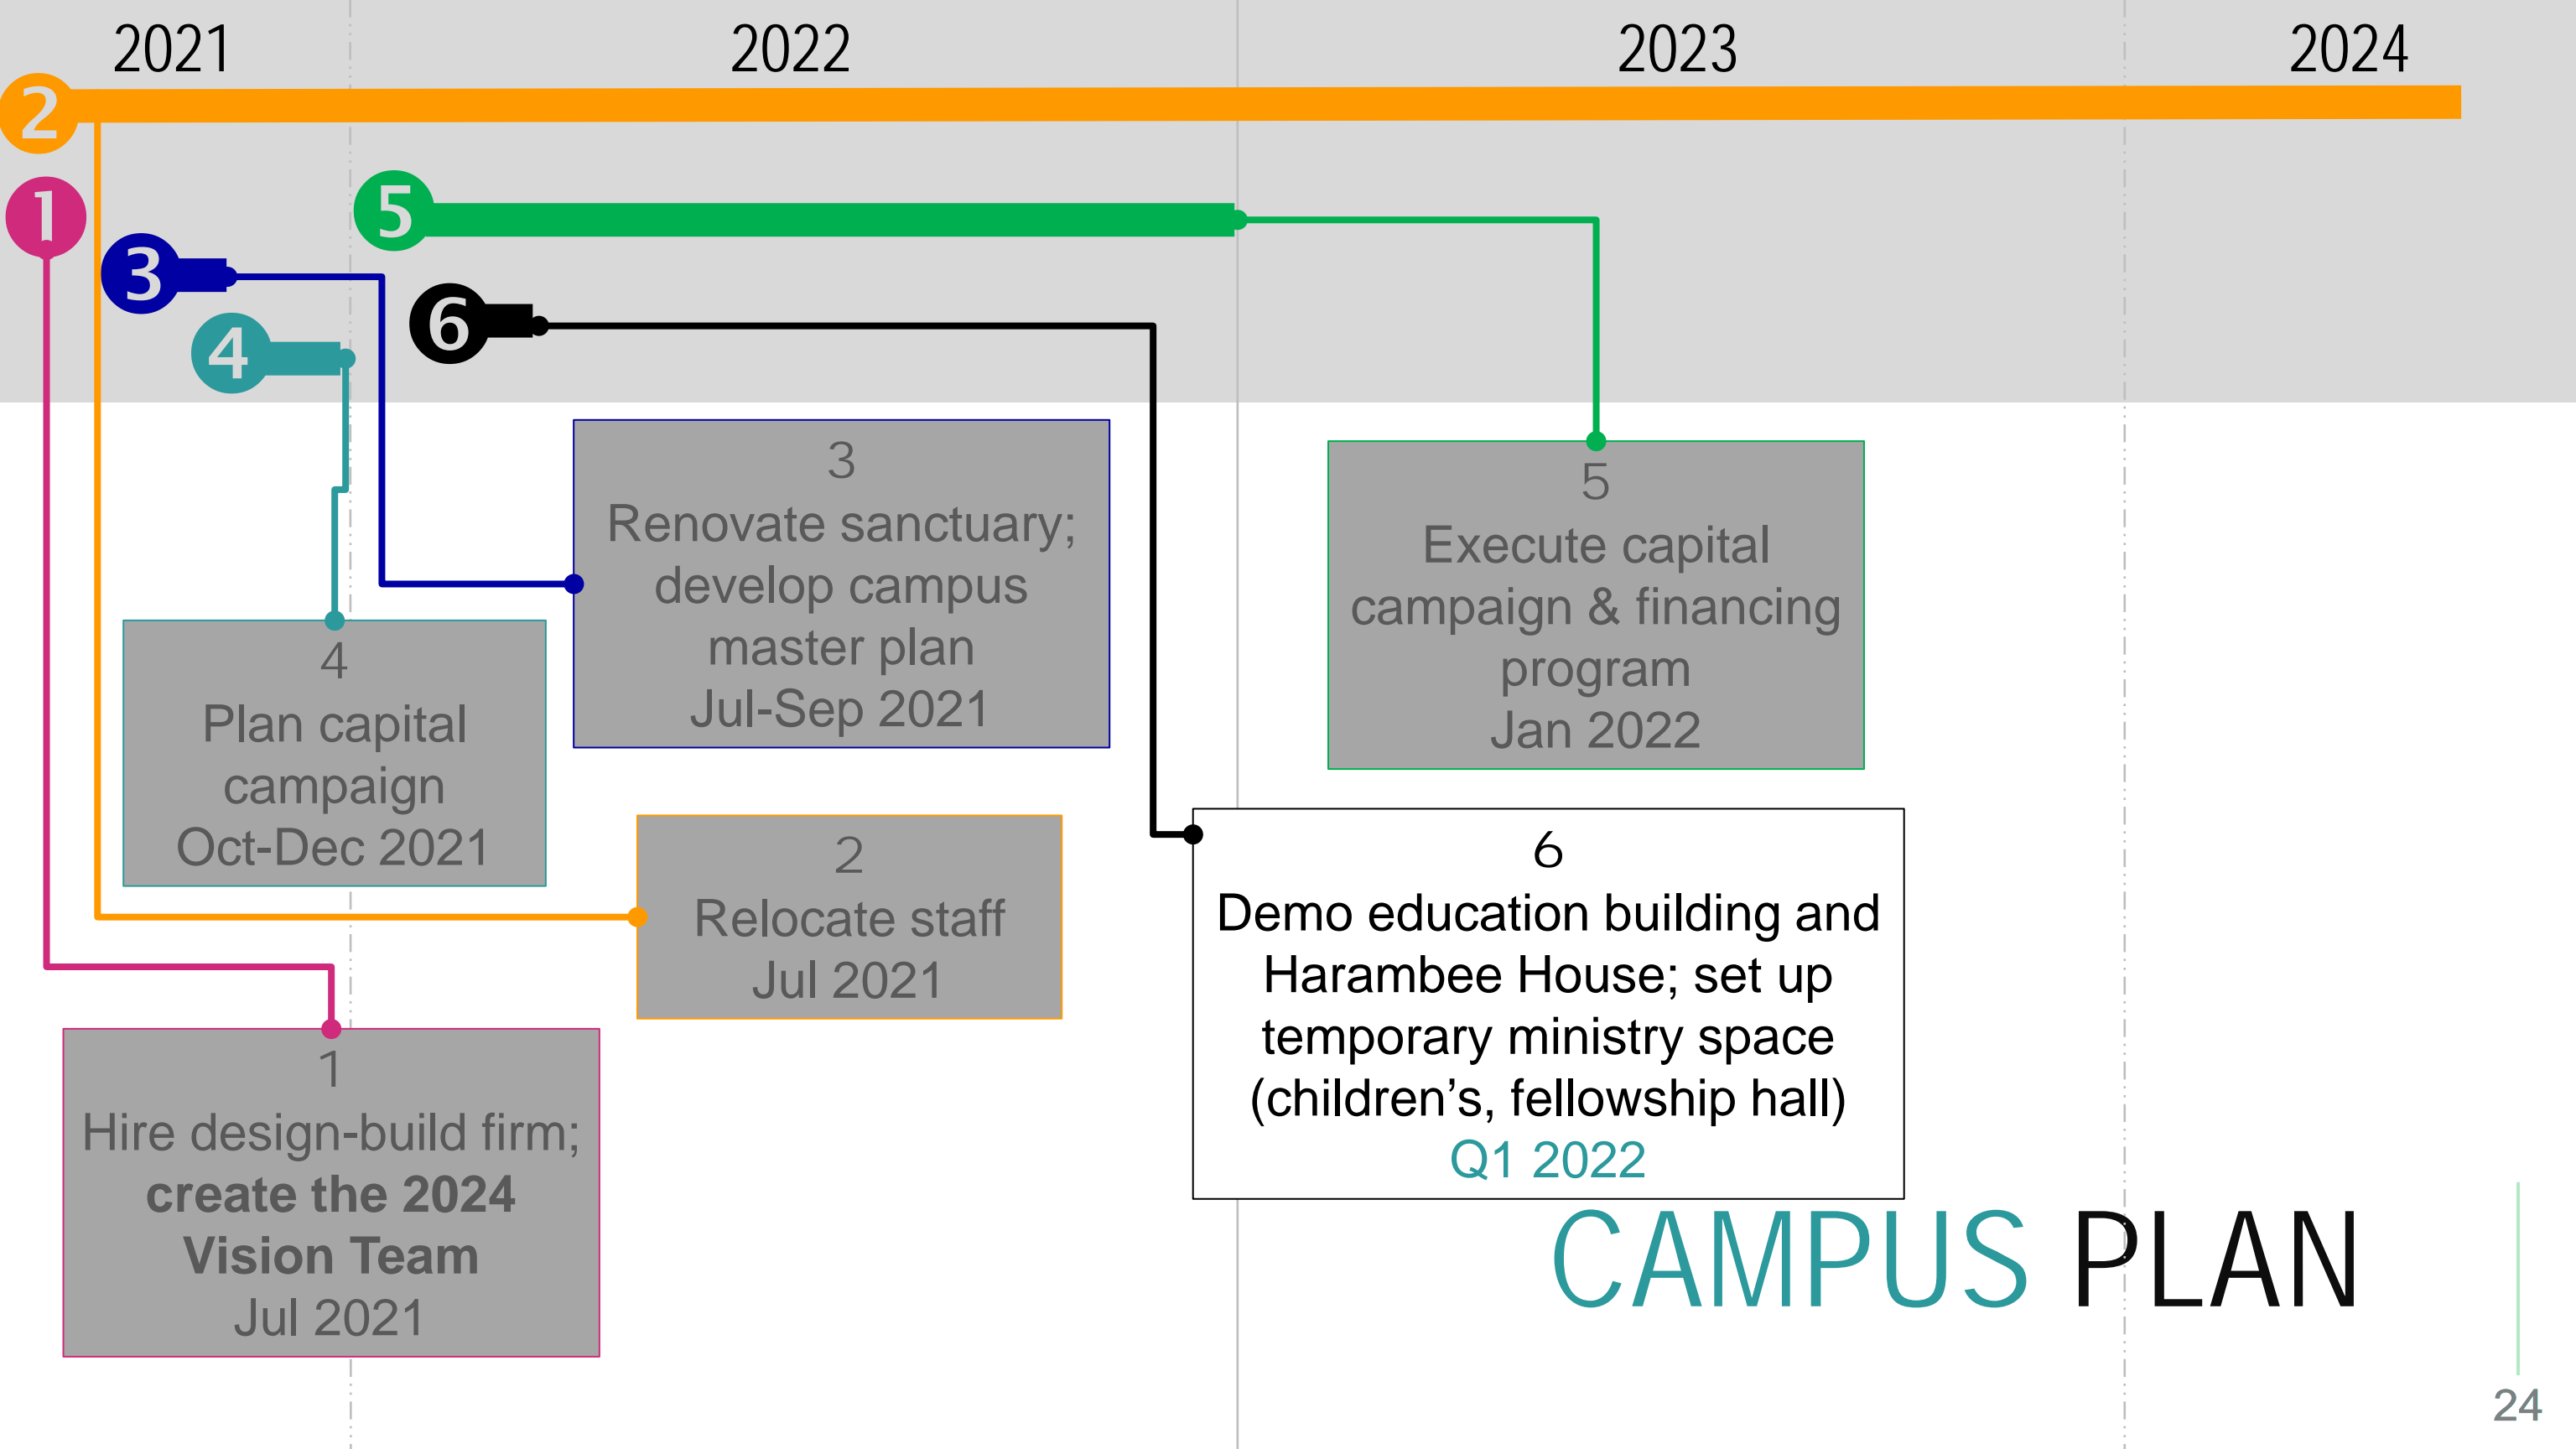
2021 2022 2023 2024

2

1

5

3

6

4

3
Renovate sanctuary; develop campus master plan
Jul-Sep 2021

5
Execute capital campaign & financing program
Jan 2022

4
Plan capital campaign
Oct-Dec 2021

2
Relocate staff
Jul 2021

6
Demo education building and Harambee House; set up temporary ministry space (children's, fellowship hall)
Q1 2022

1
Hire design-build firm; **create the 2024 Vision Team**
Jul 2021

CAMPUS PLAN

24